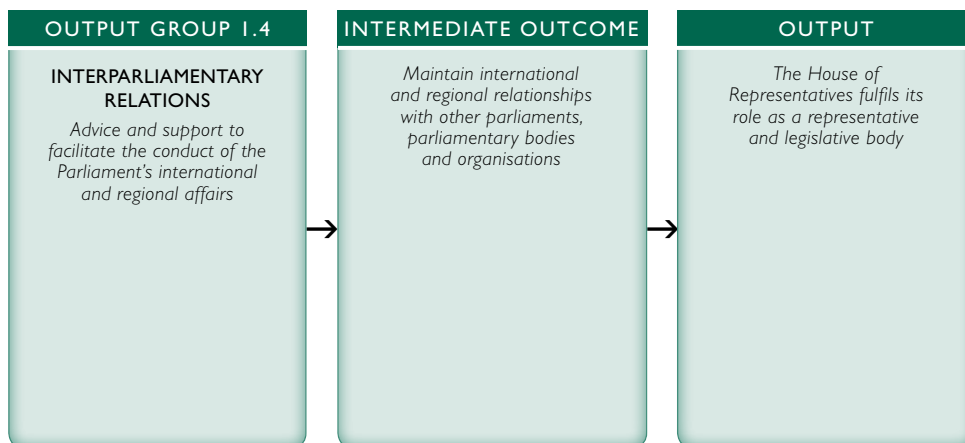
OUTPUT GROUP 1.4

INTERPARLIAMENTARY RELATIONS

Advice and support to facilitate the conduct of the Parliament's international and regional affairs

INTERMEDIATE OUTCOME

Maintain international and regional relationships with other parliaments, parliamentary bodies and organisations

OUTPUT

The House of Representatives fulfils its role as a representative and legislative body